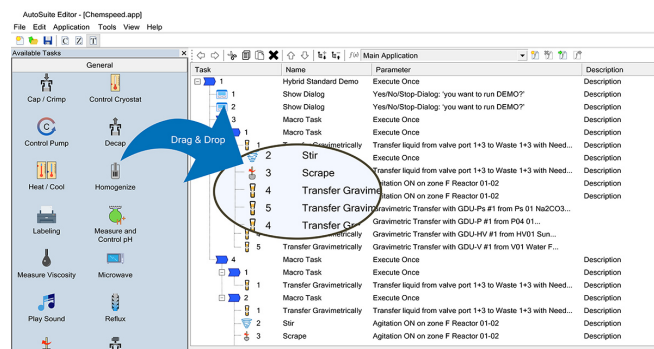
AutoSuite Editor - [Chemspeed.app]

File Edit Application Tools View Help

Available Tasks

General

Cap / Crimp

Control Cryostat

Control Pump

Decap

Heat / Cool

Homogenize

Labeling

Measure and Control pH

Measure Viscosity

Microwave

Play Sound

Reflux

Drag & Drop

Main Application

| Task | Name | Parameter | Description |
|---|---|---|---|
| 1 | Hybrid Standard Demo | Execute Once | Description |
| 1 | Show Dialog | Yes/No/Stop-Dialog: 'you want to run DEMO?' | Description |
| 2 | Show Dialog | Yes/No/Stop-Dialog: 'you want to run DEMO?' | Description |
| 3 | Macro Task | Execute Once | Description |
| 1 | Macro Task | Execute Once | Description |
| 1 | Transfer Gravimetrically | Transfer liquid from valve port 1+3 to Waste 1+3 with Need... | Description |
| 2 | Stir | Transfer liquid from valve port 1+3 to Waste 1+3 with Need... | Description |
| 3 | Scrape | Agitation ON on zone F Reactor 01-02 | Description |
| 4 | Transfer Gravimetrically | Agitation ON on zone F Reactor 01-02 | Description |
| 5 | Transfer Gravimetrically | Gravimetric Transfer with GDU-Ps #1 from Ps 01 Na2CO3... | Description |
| 4 | Transfer Gravimetrically | Gravimetric Transfer with GDU-P #1 from P04 01... | Description |
| 4 | Transfer Gravimetrically | Gravimetric Transfer with GDU-HV #1 from HV01 Sun... | Description |
| 5 | Transfer Gravimetrically | Gravimetric Transfer with GDU-V #1 from V01 Water F... | Description |
| 4 | Macro Task | Execute Once | Description |
| 1 | Macro Task | Execute Once | Description |
| 1 | Transfer Gravimetrically | Transfer liquid from valve port 1+3 to Waste 1+3 with Need... | Description |
| 2 | Macro Task | Execute Once | Description |
| 1 | Transfer Gravimetrically | Transfer liquid from valve port 1+3 to Waste 1+3 with Need... | Description |
| 2 | Stir | Agitation ON on zone F Reactor 01-02 | Description |
| 3 | Scrape | Agitation ON on zone F Reactor 01-02 | Description |